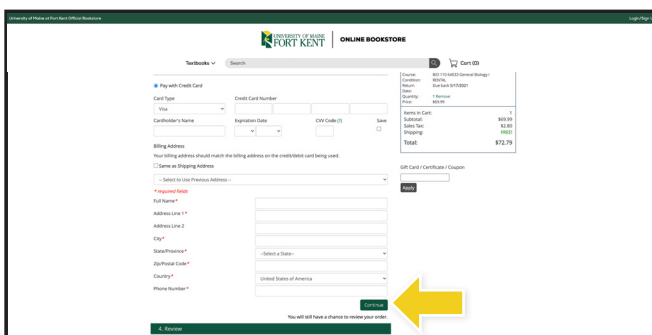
University of Maine at Fort Kent Official Bookstore

Login/Sign I

UNIVERSITY OF MAINE FORT KENT | ONLINE BOOKSTORE

Textbooks

Search

Cart (0)

Pay with Credit Card

Card Type

Visa

Credit Card Number

Cardholder's Name

Expiration Date

CVV Code (?)

Save

Billing Address

Your billing address should match the billing address on the credit/debit card being used.

Same as Shipping Address

-- Select to Use Previous Address --

* Required fields

Full Name*

Address Line 1*

Address Line 2

City*

State/Province*

--Select a State--

Zip/Postal Code*

Country*

United States of America

Phone Number*

Continue

You will still have a chance to review your order.

4. Review

Course: BIO-110-6405S General Biology I
Condition: RENTAL
Return: Due back 5/17/2021
Date:
Quantity: 1 Remove
Price: $69.99

Items in Cart: 1
Subtotal: $69.99
Sales Tax: $2.80
Shipping: FREE!

Total: $72.79

Gift Card / Certificate / Coupon

Apply